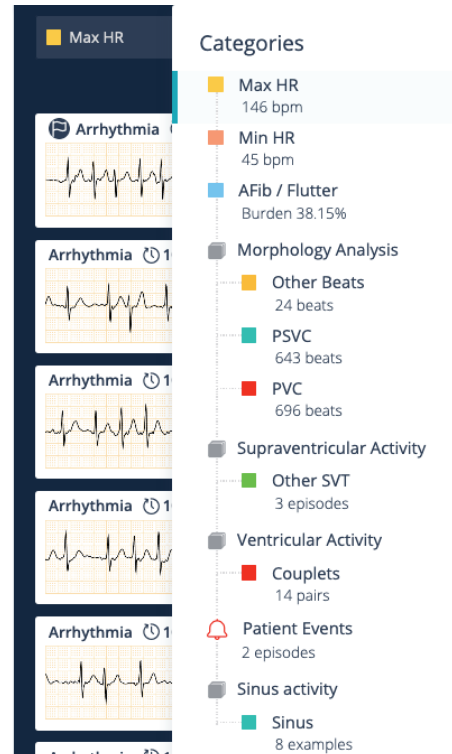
Max HR

Arrhythmia

Arrhythmia 1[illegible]

Arrhythmia 1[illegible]

Arrhythmia 1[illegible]

Arrhythmia 1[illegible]

Categories

Max HR
146 bpm

Min HR
45 bpm

AFib / Flutter
Burden 38.15%

Morphology Analysis

Other Beats
24 beats

PSVC
643 beats

PVC
696 beats

Supraventricular Activity

Other SVT
3 episodes

Ventricular Activity

Couplets
14 pairs

Patient Events
2 episodes

Sinus activity

Sinus
8 examples